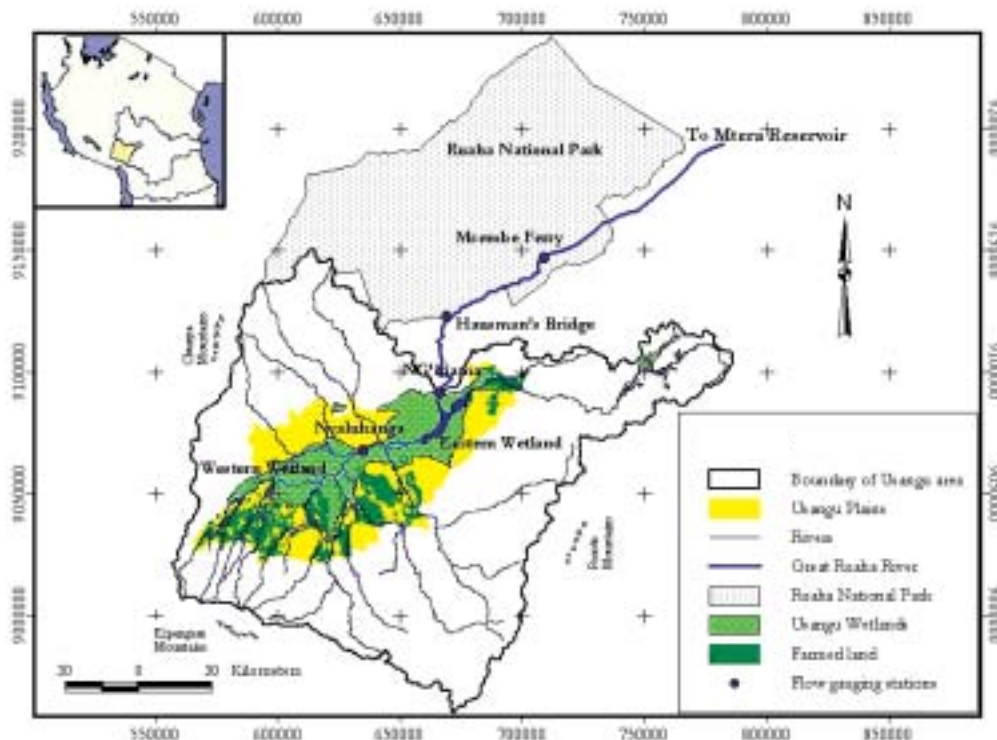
550000 600000 650000 700000 750000 800000 850000

9200000
9150000
9100000
9050000
9000000

To Mtera Reservoir

Ruaha National Park

N

Msembe Ferry

Haneman's Bridge

Chunya Mountains

NG'iriama

Nyaluhanga

Eastern Wetland

Western Wetland

Kipengere Mountains

Ruaha Mountains

30 0 30 Kilometers

Boundary of Usangu area
Usangu Plains
Rivers
Great Ruaha River
Ruaha National Park
Usangu Wetlands
Farmed land
Flow gauging stations

550000 600000 650000 700000 750000 800000 850000